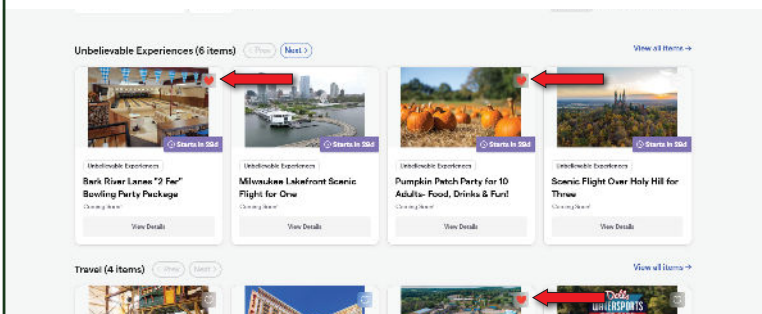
Unbelievable Experiences (6 items) < Prev Next >

View all items →

Starts in 59d

Unbelievable Experiences

Bark River Lanes "2 Fer" Bowling Party Package

Coming Soon!

View Details

Starts in 59d

Unbelievable Experiences

Milwaukee Lakefront Scenic Flight for One

Coming Soon!

View Details

Starts in 59d

Unbelievable Experiences

Pumpkin Patch Party for 10 Adults- Food, Drinks & Fun!

Coming Soon!

View Details

Starts in 59d

Unbelievable Experiences

Scenic Flight Over Holy Hill for Three

Coming Soon!

View Details

Travel (4 items) < Prev Next >

View all items →

WATERSPORTS